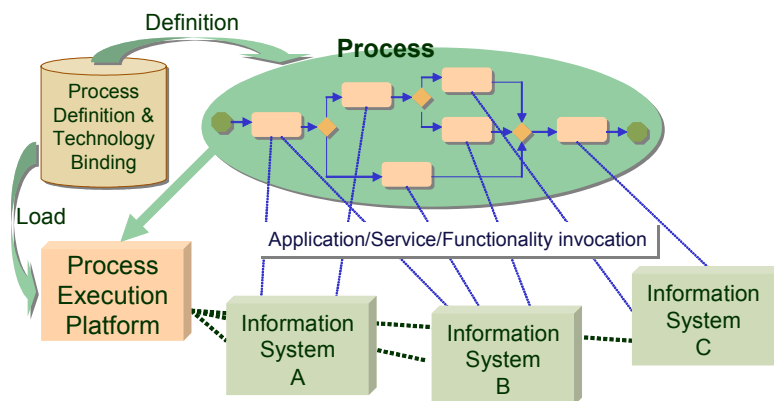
Definition

Process

Process Definition & Technology Binding

Load

Application/Service/Functionality invocation

Process Execution Platform

Information System A

Information System B

Information System C